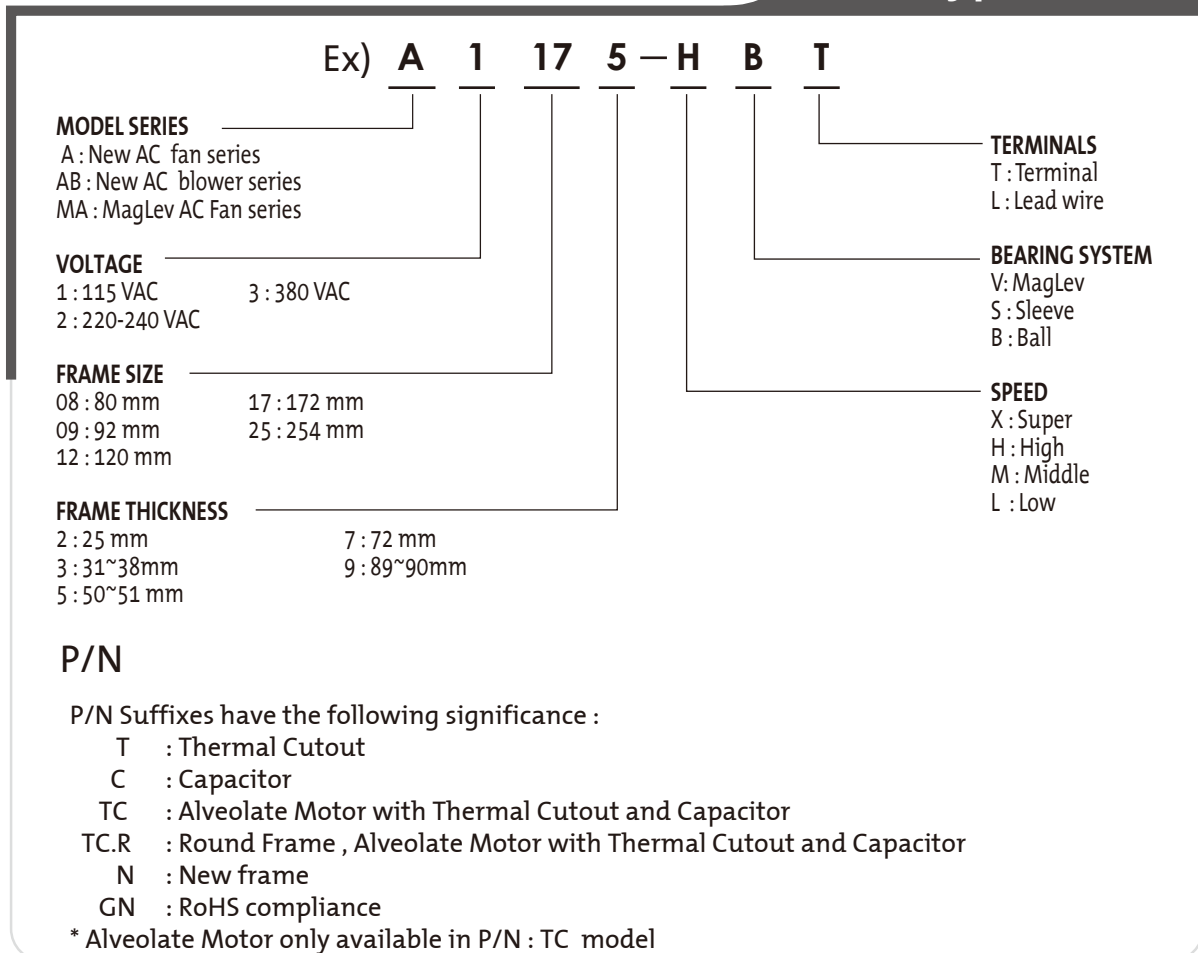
Ex) A 1 17 5 — H B T

MODEL SERIES
A : New AC fan series
AB : New AC blower series
MA : MagLev AC Fan series

VOLTAGE
1 : 115 VAC
3 : 380 VAC
2 : 220-240 VAC

FRAME SIZE
08 : 80 mm
17 : 172 mm
09 : 92 mm
25 : 254 mm
12 : 120 mm

FRAME THICKNESS
2 : 25 mm
7 : 72 mm
3 : 31~38mm
9 : 89~90mm
5 : 50~51 mm

TERMINALS
T : Terminal
L : Lead wire

BEARING SYSTEM
V: MagLev
S : Sleeve
B : Ball

SPEED
X : Super
H : High
M : Middle
L : Low

P/N

P/N Suffixes have the following significance :
T : Thermal Cutout
C : Capacitor
TC : Alveolate Motor with Thermal Cutout and Capacitor
TC.R : Round Frame , Alveolate Motor with Thermal Cutout and Capacitor
N : New frame
GN : RoHS compliance
* Alveolate Motor only available in P/N : TC model